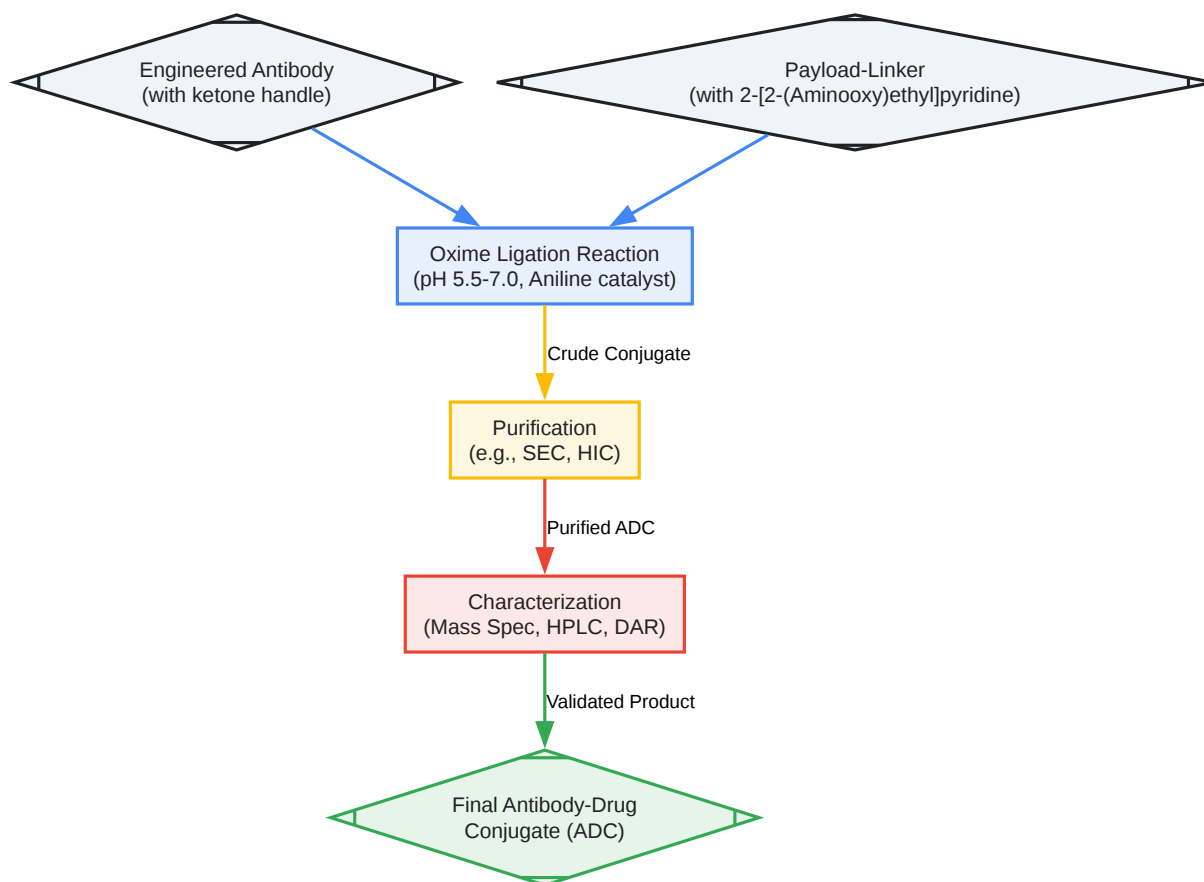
Engineered Antibody
(with ketone handle)

Payload-Linker
(with 2-[2-(Aminooxy)ethyl]pyridine)

Oxime Ligation Reaction
(pH 5.5-7.0, Aniline catalyst)

Crude Conjugate

Purification
(e.g., SEC, HIC)

Purified ADC

Characterization
(Mass Spec, HPLC, DAR)

Validated Product

Final Antibody-Drug
Conjugate (ADC)